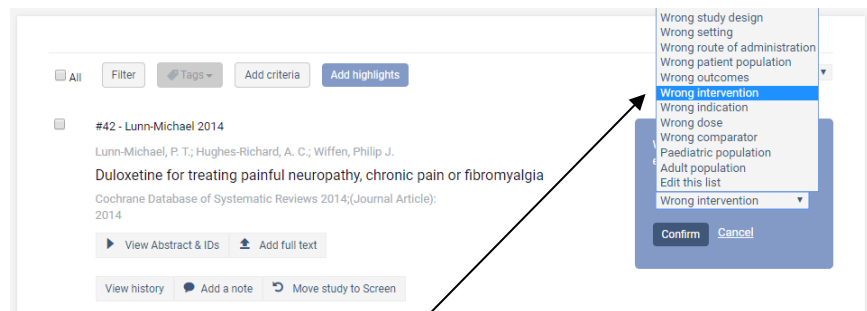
All Filter Tags Add criteria Add highlights

#42 - Lunn-Michael 2014

Lunn-Michael, P. T.; Hughes-Richard, A. C.; Wiffen, Philip J.

Duloxetine for treating painful neuropathy, chronic pain or fibromyalgia

Cochrane Database of Systematic Reviews 2014;(Journal Article): 2014

View Abstract & IDs Add full text

View history Add a note Move study to Screen

Wrong study design
Wrong setting
Wrong route of administration
Wrong patient population
Wrong outcomes
Wrong intervention
Wrong indication
Wrong dose
Wrong comparator
Paediatric population
Adult population
Edit this list

Wrong intervention

Confirm Cancel